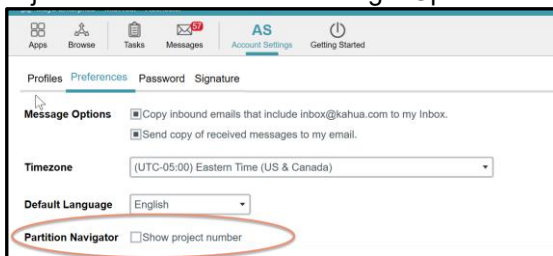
Apps Browse Tasks Messages 57 AS Account Settings Getting Started

Profiles Preferences Password Signature

Message Options Copy inbound emails that include inbox@kahua.com to my Inbox.
Send copy of received messages to my email.

Timezone (UTC-05:00) Eastern Time (US & Canada)

Default Language English

Partition Navigator Show project number